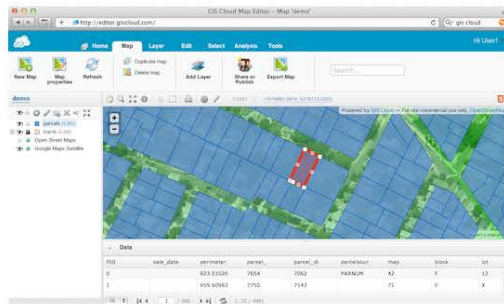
GIS Cloud Map Editor – Map 'demo'

http://editor.giscloud.com/

Q- gis cloud

Home Map Layer Edit Select Analysis Tools

Hi User!

New Map
Map properties
Refresh
Duplicate map
Delete map
Add Layer
Share or Publish
Export Map

Search...

demo

parcels
trans
Open Street Maps
Google Maps Satellite

Powered by GIS Cloud — For non-commercial use only. OpenStreetMap

Data

FID | sale_date | perimeter | parcel_ | parcel_id | parcelsour | map | block | lot
0 | | 823.51035 | 7654 | 7062 | PARNUM | 62 | F | 12
1 | | 659.60982 | 7750 | 7143 | | 71 | X | X

1 / 960